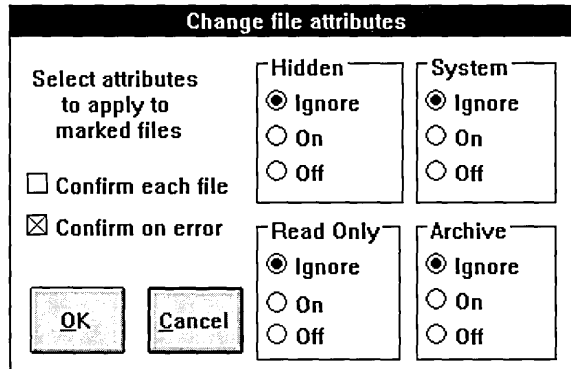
Change file attributes

Select attributes to apply to marked files

Confirm each file

Confirm on error

OK

Cancel

Hidden
Ignore
On
Off

System
Ignore
On
Off

Read Only
Ignore
On
Off

Archive
Ignore
On
Off